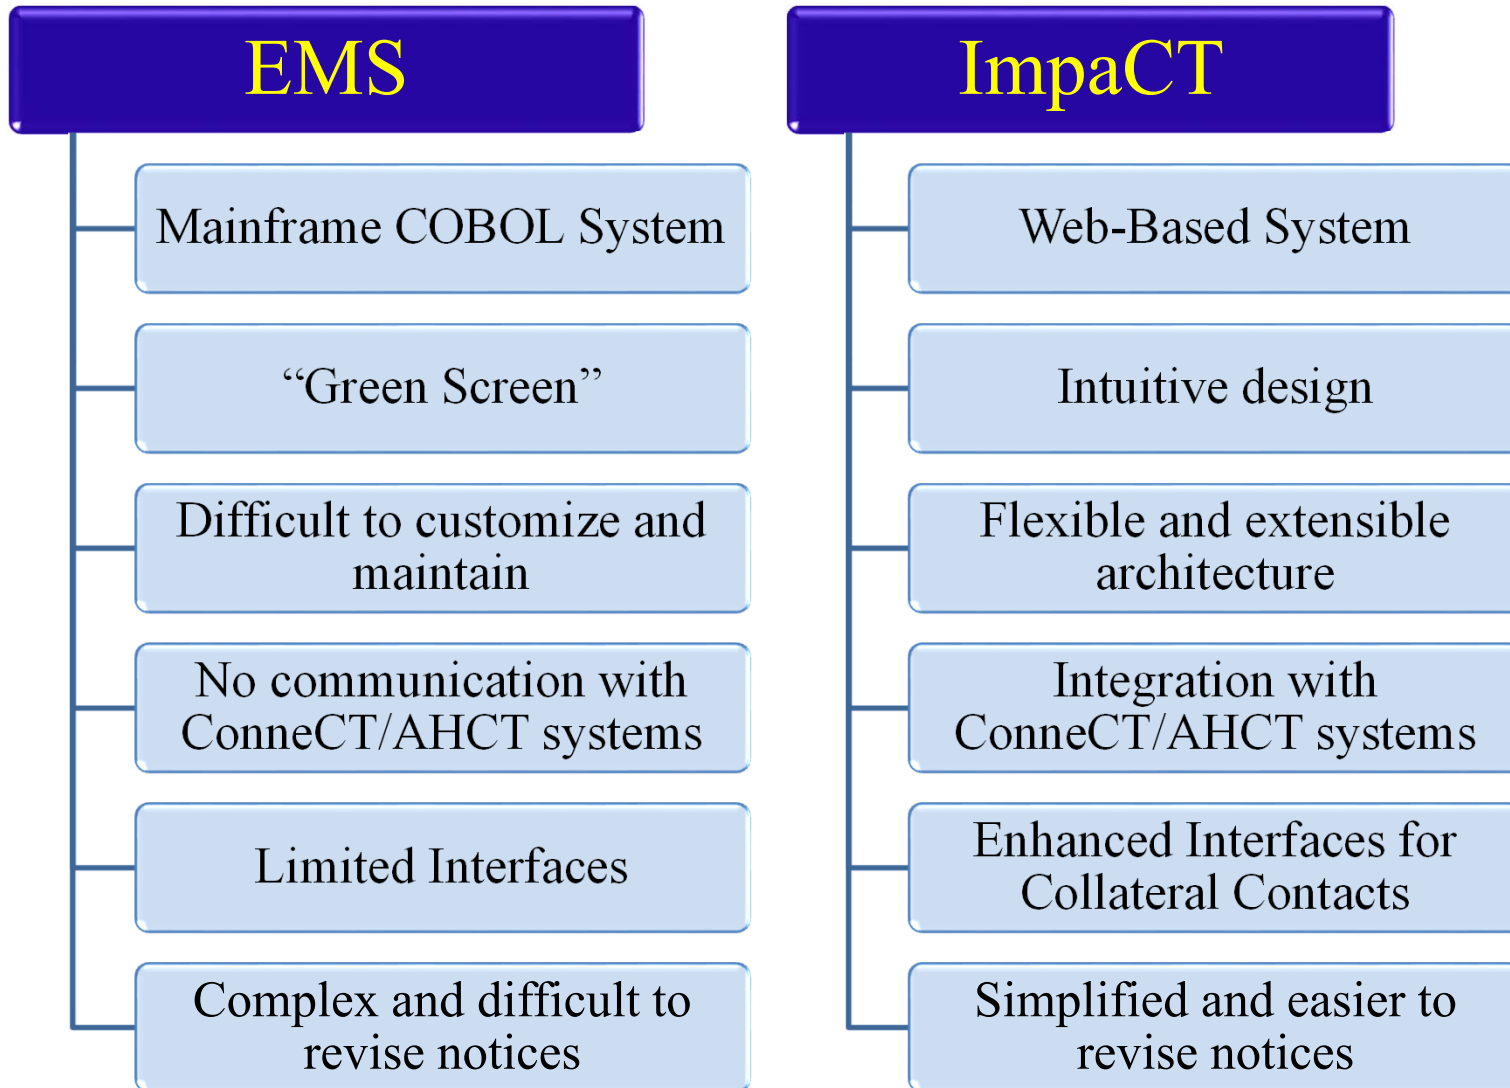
EMS

Mainframe COBOL System

“Green Screen”

Difficult to customize and maintain

No communication with ConneCT/AHCT systems

Limited Interfaces

Complex and difficult to revise notices

ImpaCT

Web-Based System

Intuitive design

Flexible and extensible architecture

Integration with ConneCT/AHCT systems

Enhanced Interfaces for Collateral Contacts

Simplified and easier to revise notices